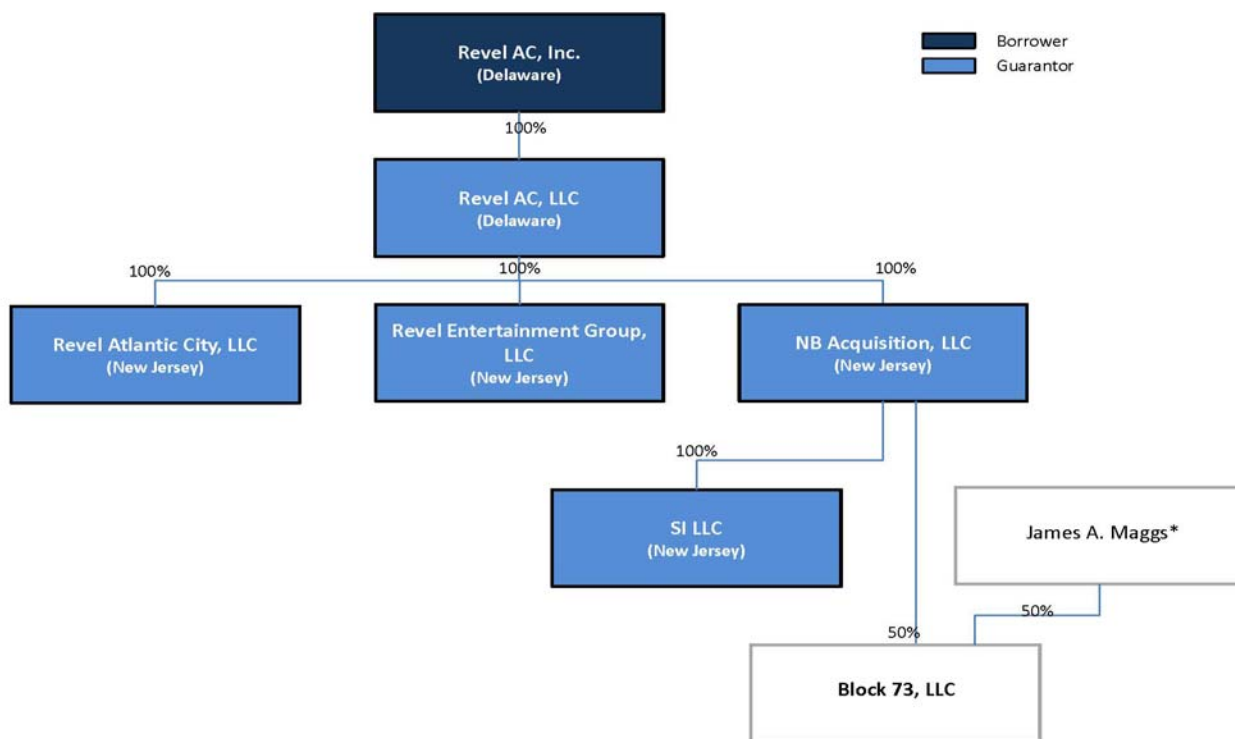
Revel AC, Inc.
(Delaware)

Borrower
Guarantor

100%

Revel AC, LLC
(Delaware)

100%
100%
100%

Revel Atlantic City, LLC
(New Jersey)

Revel Entertainment Group, LLC
(New Jersey)

NB Acquisition, LLC
(New Jersey)

100%

SI LLC
(New Jersey)

James A. Maggs*

50%
50%

Block 73, LLC